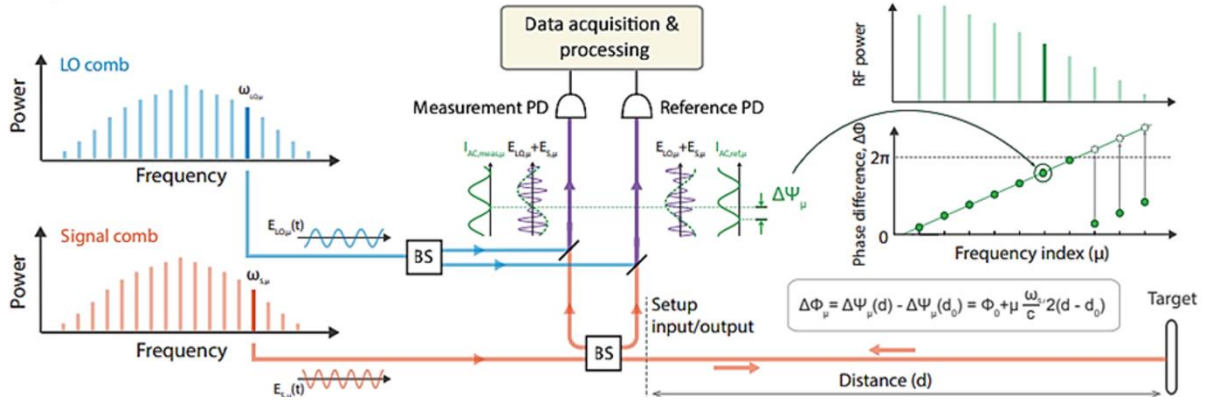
LO comb

Power

$\omega_{LO\mu}$

Frequency

Signal comb

Power

$\omega_{S,\mu}$

Frequency

$E_{LO\mu}(t)$

BS

$E_{S,\mu}(t)$

Data acquisition & processing

Measurement PD

Reference PD

$I_{AC,meas,\mu}$

$E_{LO\mu}+E_{S,\mu}$

$E_{LO\mu}+E_{S,\mu}$

$I_{AC,ref,\mu}$

$\Delta\Psi_\mu$

BS

Setup input/output

RF power

Phase difference, $\Delta\Phi$

$2\pi$

0

Frequency index (μ)

$\Delta\Phi_\mu = \Delta\Psi_\mu(d) - \Delta\Psi_\mu(d_0) = \Phi_0+\mu\frac{\omega_{r}}{c}2(d - d_0)$

Target

Distance (d)